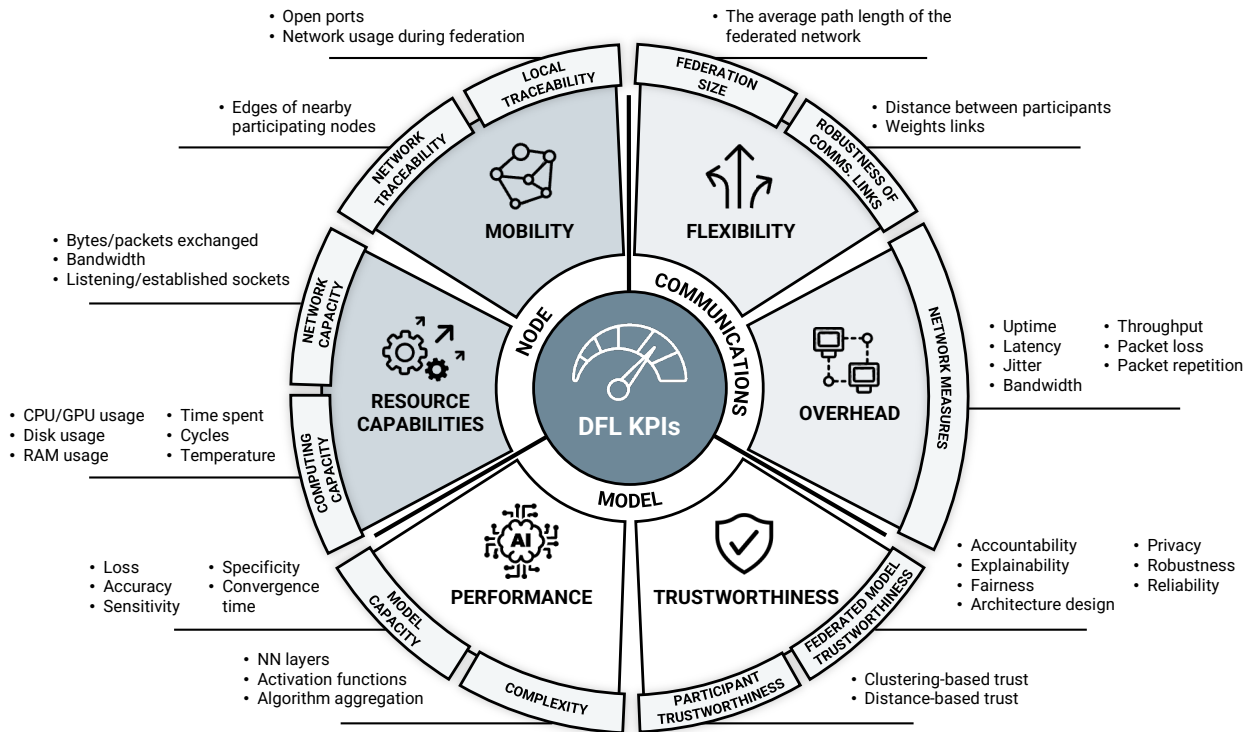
• Open ports
• Network usage during federation

• The average path length of the federated network

LOCAL TRACEABILITY

FEDERATION SIZE

• Edges of nearby participating nodes

• Distance between participants
• Weights links

NETWORK TRACEABILITY

ROBUSTNESS OF COMMS. LINKS

MOBILITY

FLEXIBILITY

• Bytes/packets exchanged
• Bandwidth
• Listening/established sockets

NETWORK CAPACITY

COMMUNICATIONS

NODE

NETWORK MEASURES

• Uptime
• Latency
• Jitter
• Bandwidth

• Throughput
• Packet loss
• Packet repetition

RESOURCE CAPABILITIES

DFL KPIs

OVERHEAD

• CPU/GPU usage
• Disk usage
• RAM usage

• Time spent
• Cycles
• Temperature

COMPUTING CAPACITY

MODEL

AI

• Loss
• Accuracy
• Sensitivity

• Specificity
• Convergence time

PERFORMANCE

TRUSTWORTHINESS

• Accountability
• Explainability
• Fairness
• Architecture design

• Privacy
• Robustness
• Reliability

MODEL CAPACITY

FEDERATED MODEL TRUSTWORTHINESS

• NN layers
• Activation functions
• Algorithm aggregation

COMPLEXITY

PARTICIPANT TRUSTWORTHINESS

• Clustering-based trust
• Distance-based trust